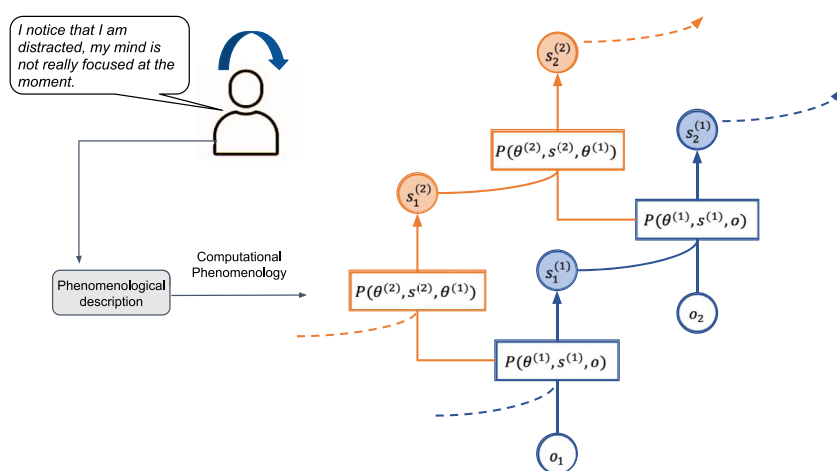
I notice that I am distracted, my mind is not really focused at the moment.

Phenomenological description

Computational Phenomenology

$s_2^{(2)}$

$P(\theta^{(2)}, s^{(2)}, \theta^{(1)})$

$s_1^{(2)}$

$P(\theta^{(2)}, s^{(2)}, \theta^{(1)})$

$s_2^{(1)}$

$P(\theta^{(1)}, s^{(1)}, o)$

$s_1^{(1)}$

$o_2$

$P(\theta^{(1)}, s^{(1)}, o)$

$o_1$